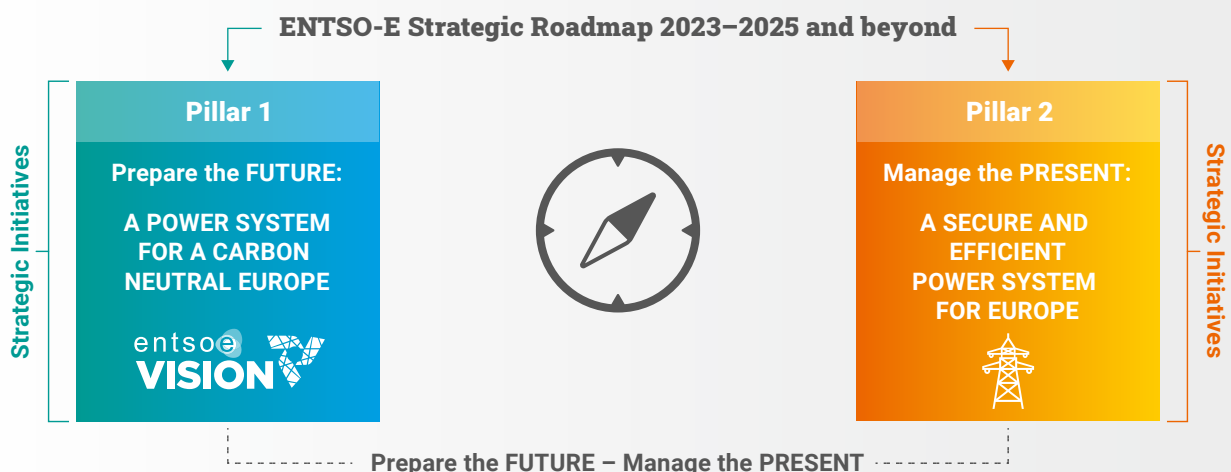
ENTSO-E Strategic Roadmap 2023–2025 and beyond

Strategic Initiatives

Pillar 1

Prepare the FUTURE:

A POWER SYSTEM FOR A CARBON NEUTRAL EUROPE

entsoe VISION

Pillar 2

Manage the PRESENT:

A SECURE AND EFFICIENT POWER SYSTEM FOR EUROPE

Strategic Initiatives

Prepare the FUTURE – Manage the PRESENT